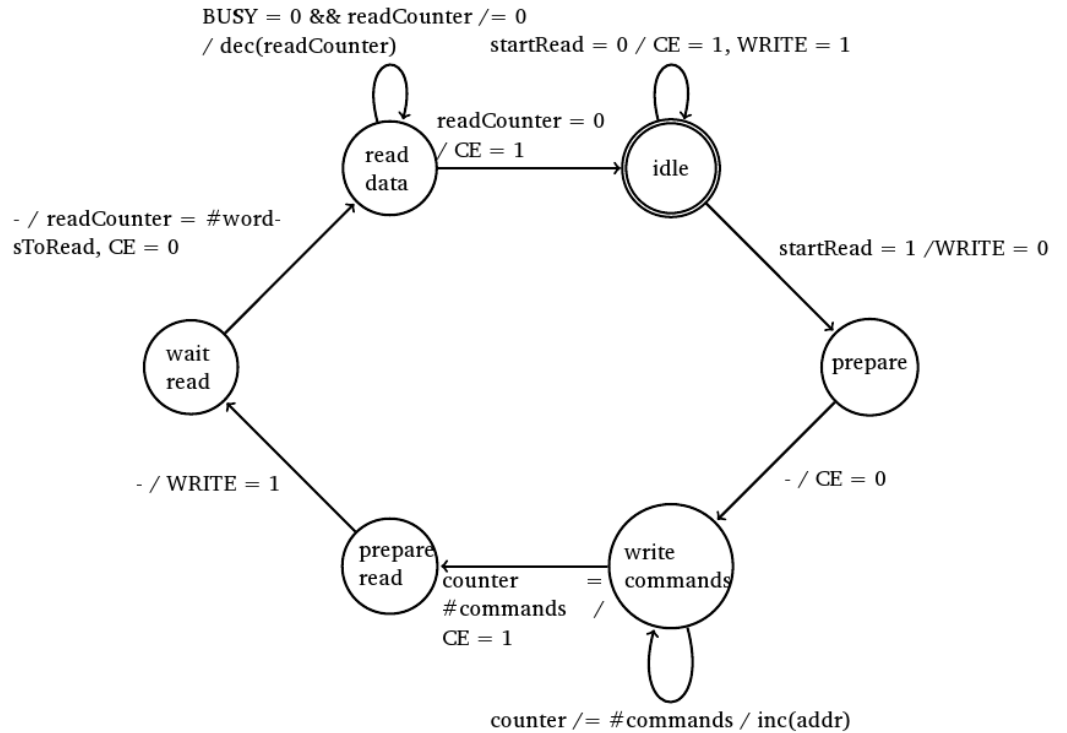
BUSY = 0 && readCounter /= 0
/ dec(readCounter)

startRead = 0 / CE = 1, WRITE = 1

readCounter = 0
/ CE = 1

read data

idle

- / readCounter = #wordsToRead, CE = 0

startRead = 1 /WRITE = 0

wait read

prepare

- / WRITE = 1

- / CE = 0

prepare read

write commands

counter = #commands / CE = 1

counter /= #commands / inc(addr)